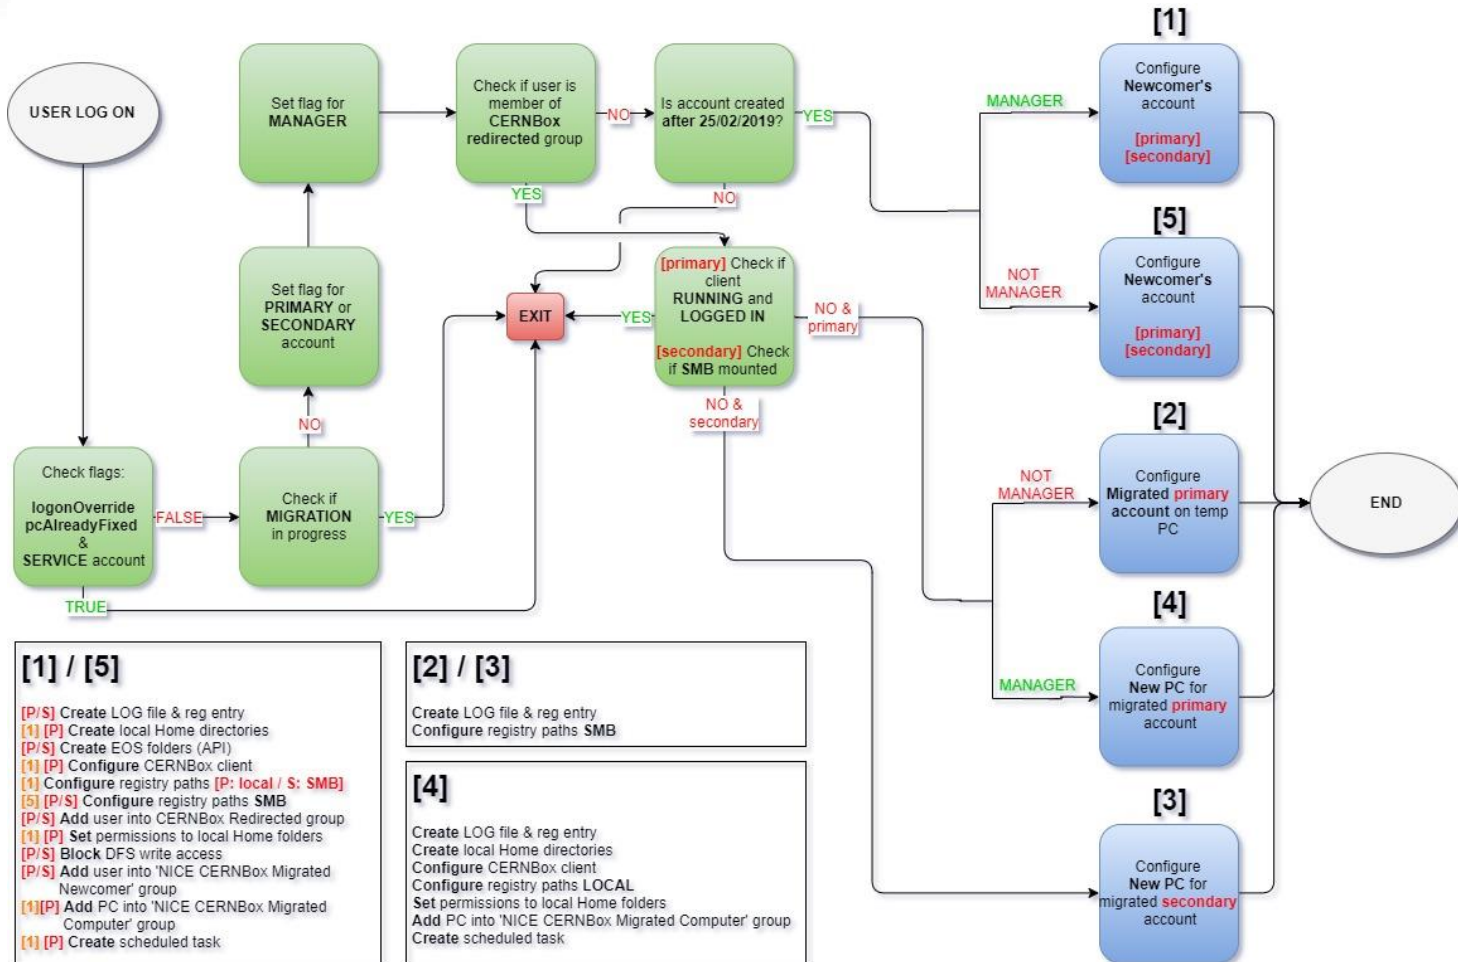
USER LOG ON

Set flag for MANAGER

Check if user is member of CERNBox redirected group

NO

Is account created after 25/02/2019?

YES

[1]

MANAGER

Configure Newcomer's account

[primary] [secondary]

YES

NO

[5]

Set flag for PRIMARY or SECONDARY account

EXIT

YES

[primary] Check if client RUNNING and LOGGED IN

[secondary] Check if SMB mounted

NO & primary

NOT MANAGER

Configure Newcomer's account

[primary] [secondary]

NO

NO & secondary

[2]

Check flags:

logonOverride pcAlreadyFixed & SERVICE account

FALSE

Check if MIGRATION in progress

YES

NOT MANAGER

Configure Migrated primary account on temp PC

END

TRUE

[4]

MANAGER

Configure New PC for migrated primary account

[3]

Configure New PC for migrated secondary account

[1] / [5]

[P/S] Create LOG file & reg entry
[1] [P] Create local Home directories
[P/S] Create EOS folders (API)
[1] [P] Configure CERNBox client
[1] Configure registry paths [P: local / S: SMB]
[5] [P/S] Configure registry paths SMB
[P/S] Add user into CERNBox Redirected group
[1] [P] Set permissions to local Home folders
[P/S] Block DFS write access
[P/S] Add user into 'NICE CERNBox Migrated Newcomer' group
[1][P] Add PC into 'NICE CERNBox Migrated Computer' group
[1] [P] Create scheduled task

[2] / [3]

Create LOG file & reg entry
Configure registry paths SMB

[4]

Create LOG file & reg entry
Create local Home directories
Configure CERNBox client
Configure registry paths LOCAL
Set permissions to local Home folders
Add PC into 'NICE CERNBox Migrated Computer' group
Create scheduled task